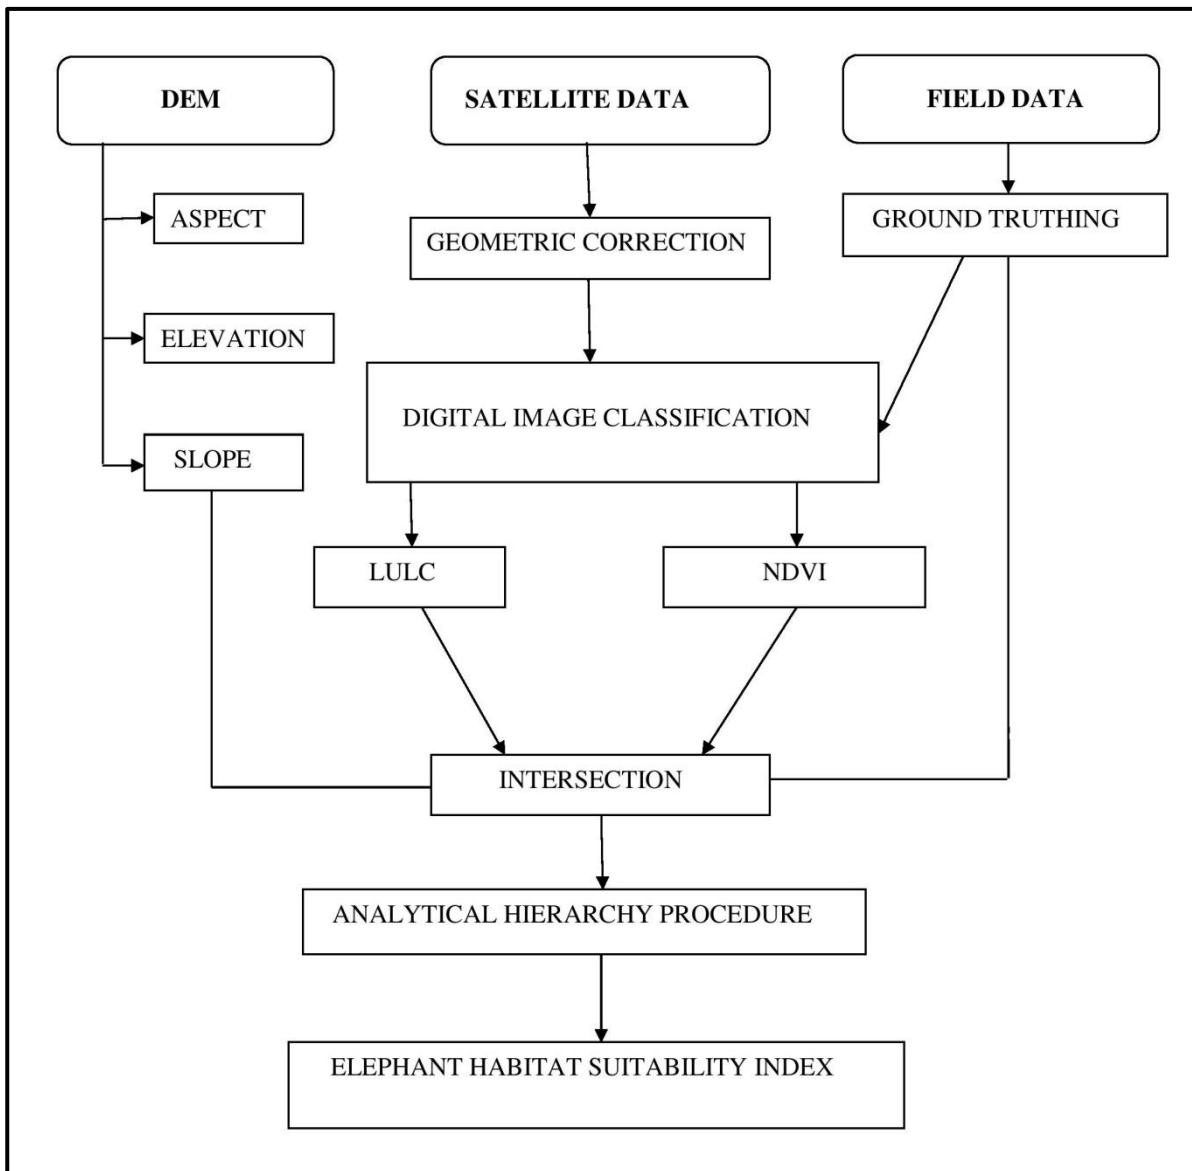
DEM

SATELLITE DATA

FIELD DATA

ASPECT

GEOMETRIC CORRECTION

GROUND TRUTHING

ELEVATION

DIGITAL IMAGE CLASSIFICATION

SLOPE

LULC

NDVI

INTERSECTION

ANALYTICAL HIERARCHY PROCEDURE

ELEPHANT HABITAT SUITABILITY INDEX